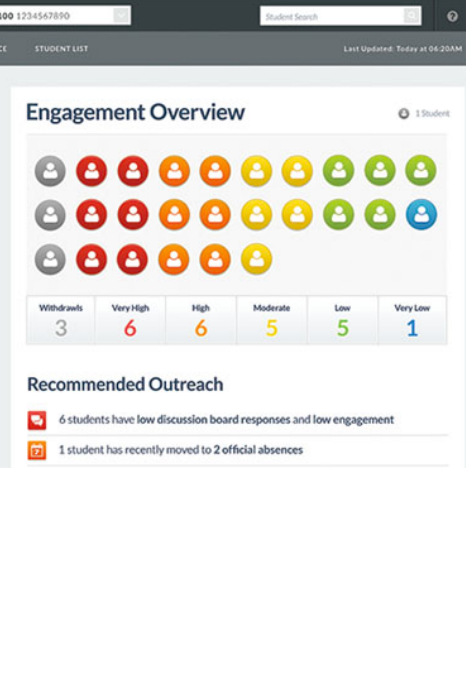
100 1234567890

Student Search

?

CE STUDENT LIST

Last Updated: Today at 06:20AM

Engagement Overview

1 Student

| Withdrawls | Very High | High | Moderate | Low | Very Low |
|---|---|---|---|---|---|
| 3 | 6 | 6 | 5 | 5 | 1 |

Recommended Outreach

6 students have low discussion board responses and low engagement

1 student has recently moved to 2 official absences